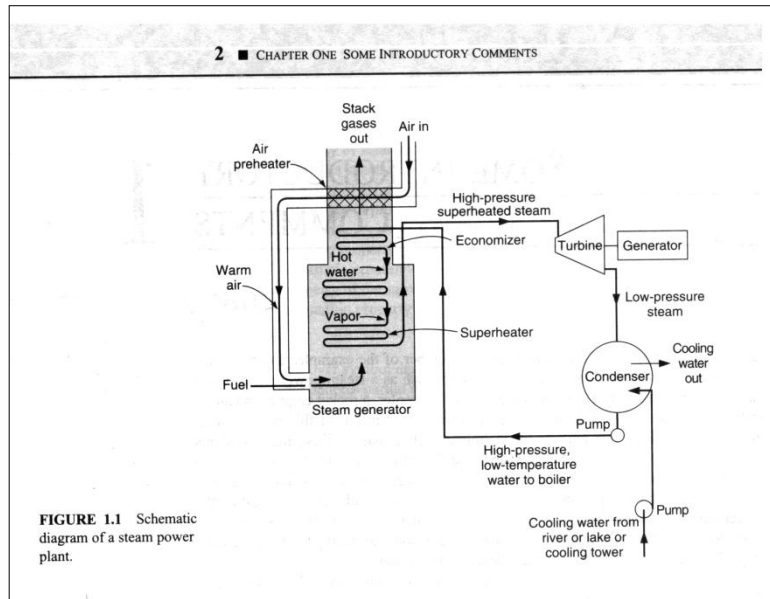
2 ■ CHAPTER ONE SOME INTRODUCTORY COMMENTS

Stack gases out

Air in

Air preheater

High-pressure superheated steam

Economizer

Turbine

Generator

Hot water

Warm air

Vapor

Superheater

Low-pressure steam

Cooling water out

Fuel

Condenser

Steam generator

Pump

High-pressure, low-temperature water to boiler

Pump

Cooling water from river or lake or cooling tower

FIGURE 1.1 Schematic diagram of a steam power plant.